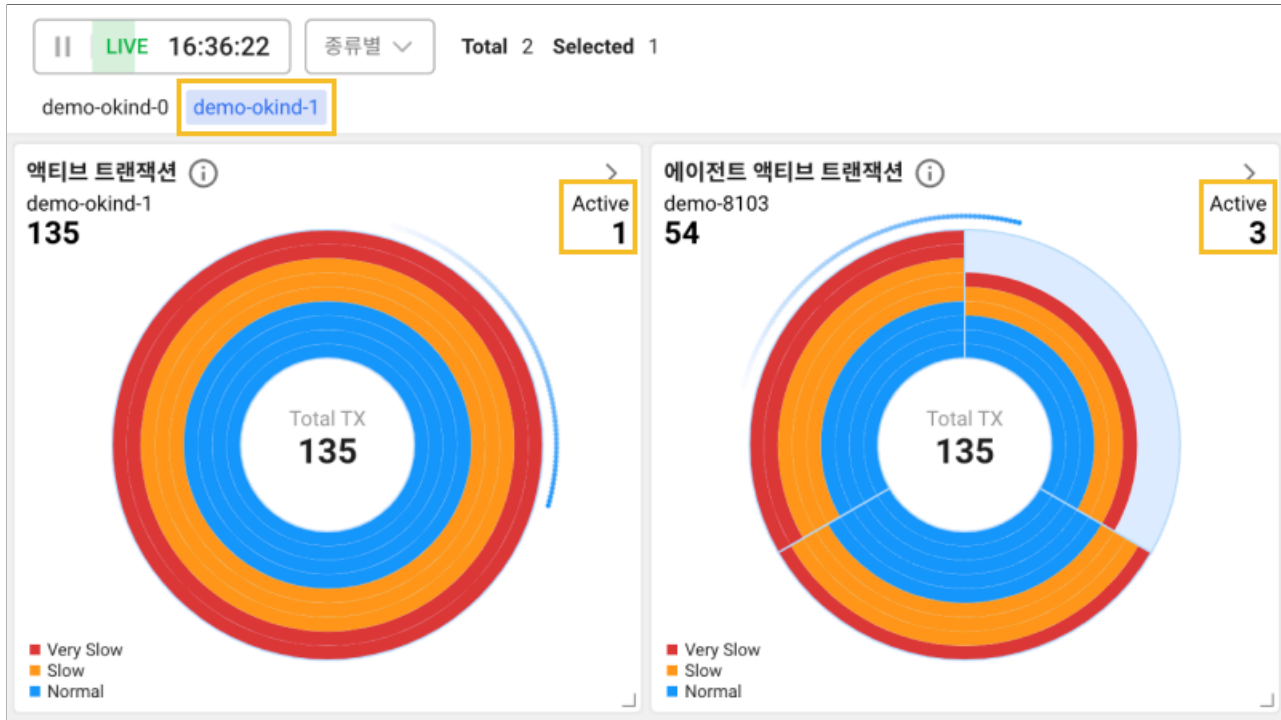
LIVE 16:36:22 종류별 Total 2 Selected 1

demo-okind-0 demo-okind-1

액티브 트랜잭션

demo-okind-1
135

Active
1

Total TX
135

Very Slow
Slow
Normal

에이전트 액티브 트랜잭션

demo-8103
54

Active
3

Total TX
135

Very Slow
Slow
Normal